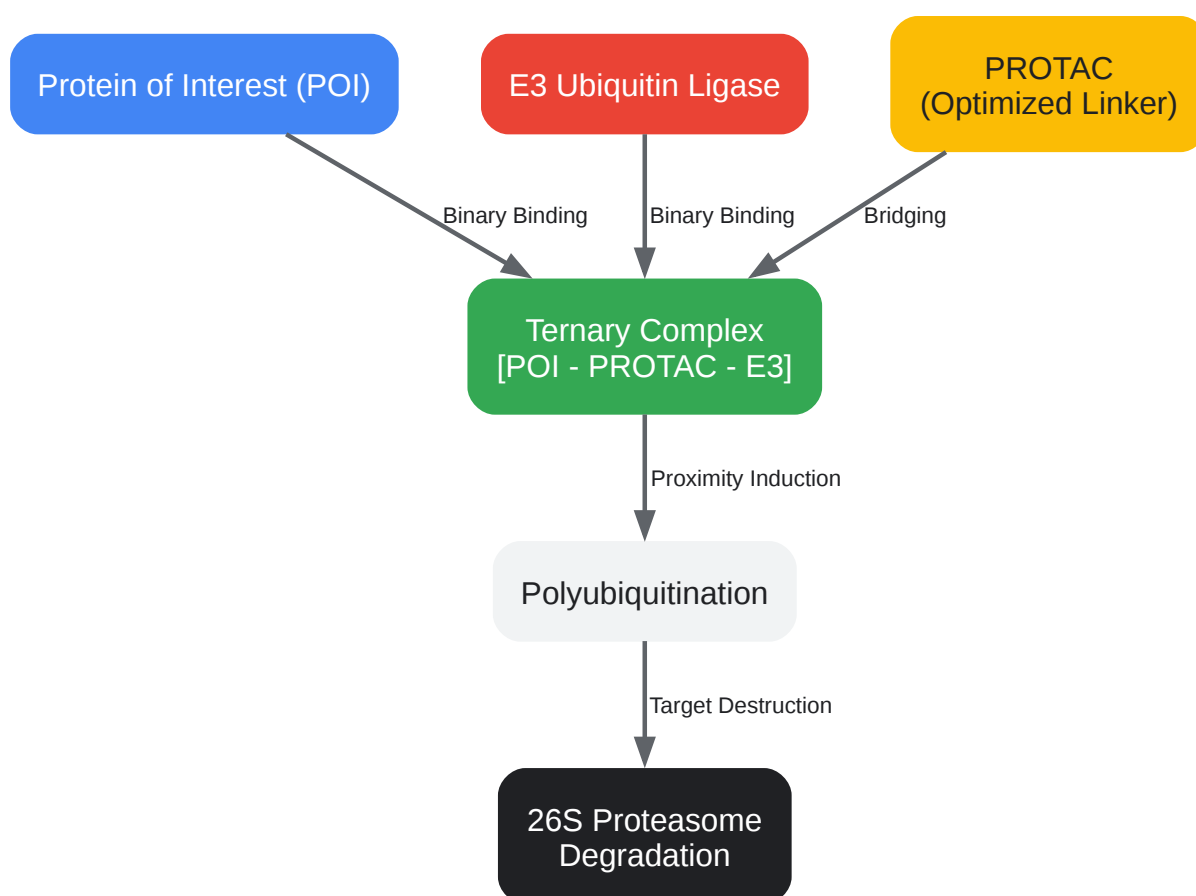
Protein of Interest (POI)

E3 Ubiquitin Ligase

PROTAC
(Optimized Linker)

Binary Binding

Binary Binding

Bridging

Ternary Complex
[POI - PROTAC - E3]

Proximity Induction

Polyubiquitination

Target Destruction

26S Proteasome
Degradation